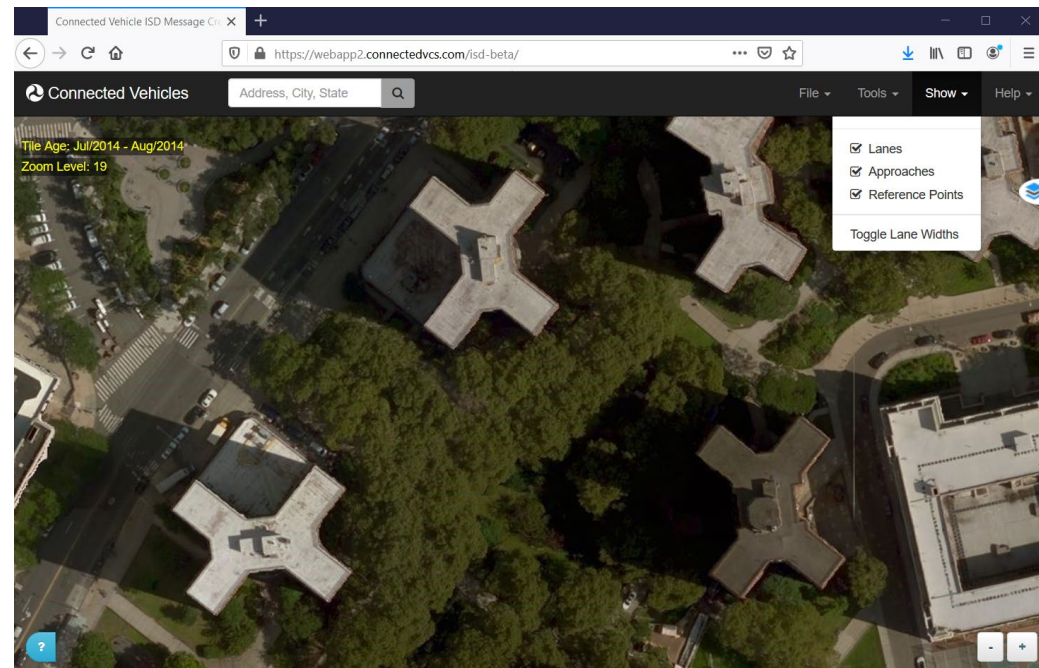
Connected Vehicle ISD Message Cr

https://webapp2.connectedvcs.com/isd-beta/

Connected Vehicles

Address, City, State

File ▾ Tools ▾ Show ▾ Help ▾

Tile Age: Jul/2014 - Aug/2014
Zoom Level: 19

☑ Lanes
☑ Approaches
☑ Reference Points
Toggle Lane Widths

?

- +